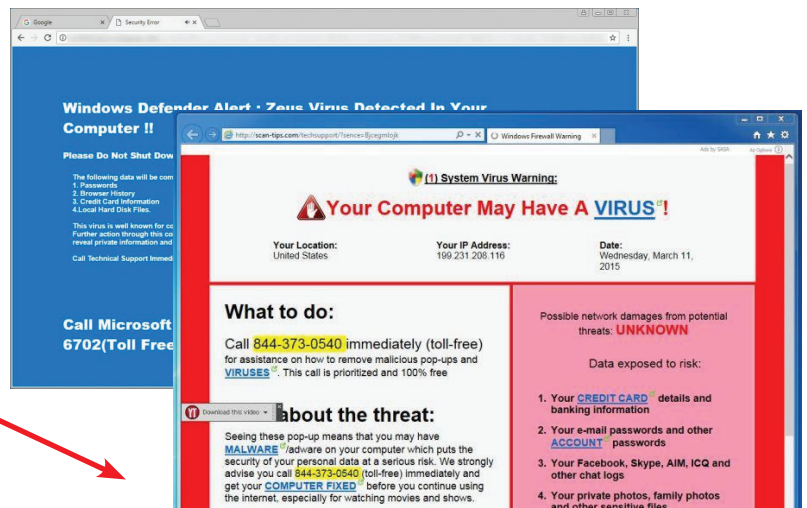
Google
Security Error

Windows Defender Alert : Zeus Virus Detected In Your Computer !!

Please Do Not Shut Dow

The following data will be com
1. Passwords
2. Browser History
3. Credit Card Information
4.Local Hard Disk Files.

This virus is well known for co
Further action through this co
reveal private information and

Call Technical Support Immedi

Call Microsoft
6702(Toll Free

http://scan-tips.com/techsupport/?sence=Bjcegmlojk
Windows Firewall Warning

Ads by SKBA
Ad Options

(1) System Virus Warning:

Your Computer May Have A VIRUS!

Your Location:
United States

Your IP Address:
199.231.208.116

Date:
Wednesday, March 11, 2015

What to do:

Call 844-373-0540 immediately (toll-free) for assistance on how to remove malicious pop-ups and VIRUSES. This call is prioritized and 100% free

Download this video

about the threat:

Seeing these pop-up means that you may have MALWARE/adware on your computer which puts the security of your personal data at a serious risk. We strongly advise you call 844-373-0540 (toll-free) immediately and get your COMPUTER FIXED before you continue using the internet, especially for watching movies and shows.

Possible network damages from potential threats: UNKNOWN

Data exposed to risk:

1. Your CREDIT CARD details and banking information

2. Your e-mail passwords and other ACCOUNT passwords

3. Your Facebook, Skype, AIM, ICQ and other chat logs

4. Your private photos, family photos and other sensitive files